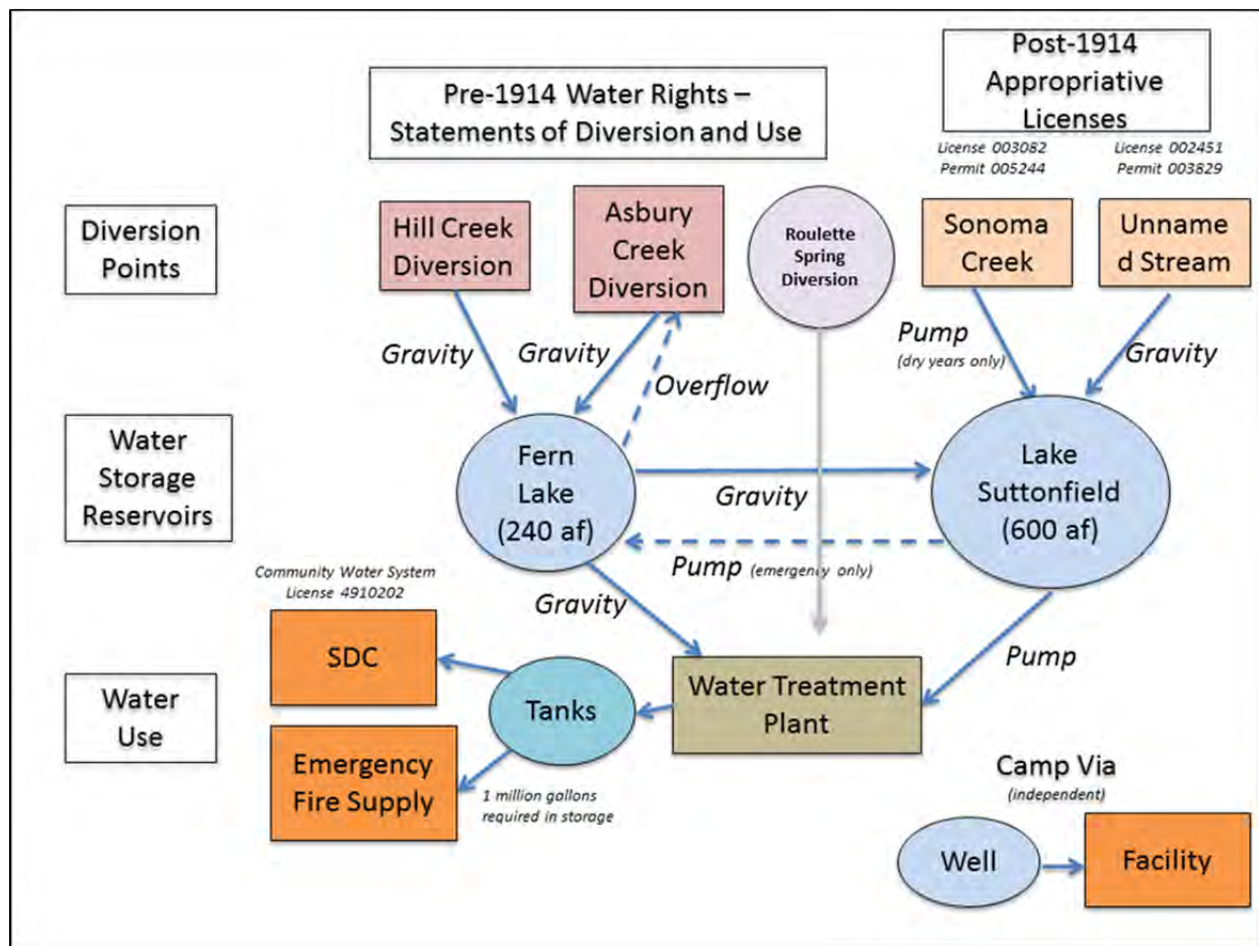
Pre-1914 Water Rights – Statements of Diversion and Use

Post-1914 Appropriative Licenses

License 003082
Permit 005244

License 002451
Permit 003829

Diversion Points

Hill Creek Diversion

Asbury Creek Diversion

Roulette Spring Diversion

Sonoma Creek

Unnamed Stream

Gravity

Gravity

Overflow

Pump
(dry years only)

Gravity

Water Storage Reservoirs

Fern Lake (240 af)

Gravity

Lake Suttonfield (600 af)

Pump (emergency only)

Community Water System
License 4910202

Gravity

Pump

Water Use

SDC

Tanks

Water Treatment Plant

Emergency Fire Supply

1 million gallons required in storage

Camp Via
(independent)

Well

Facility